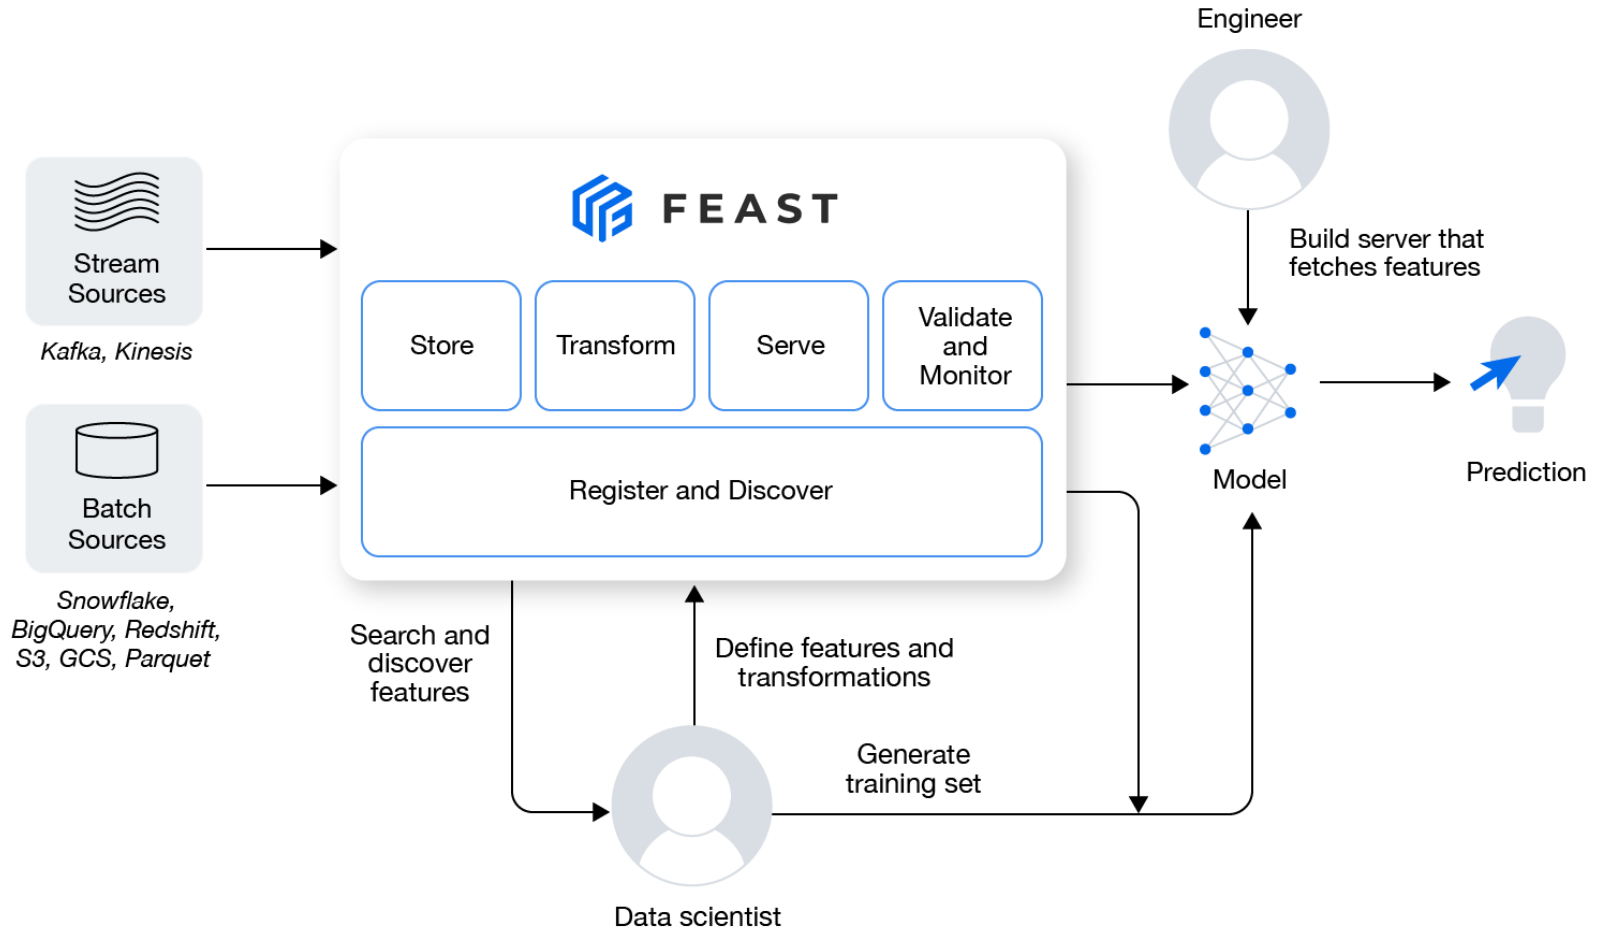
Engineer

Stream Sources

Kafka, Kinesis

Batch Sources

Snowflake, BigQuery, Redshift, S3, GCS, Parquet

FEAST

Store

Transform

Serve

Validate and Monitor

Register and Discover

Build server that fetches features

Model

Prediction

Search and discover features

Define features and transformations

Generate training set

Data scientist